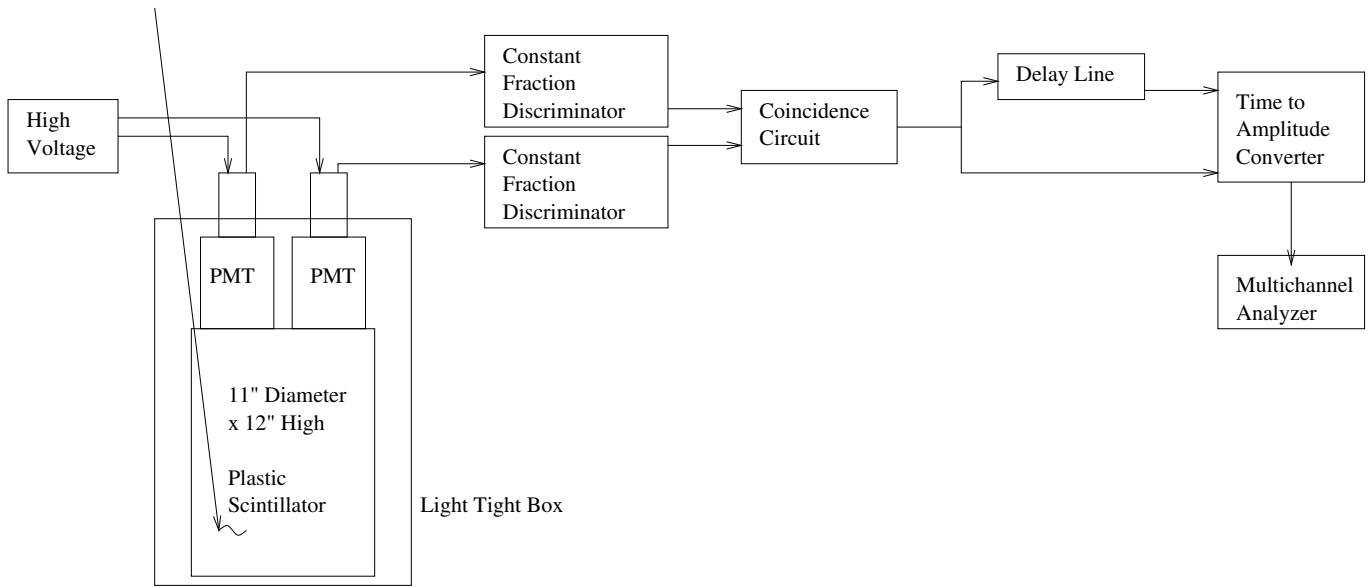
High Voltage

Constant Fraction Discriminator

Constant Fraction Discriminator

Coincidence Circuit

Delay Line

Time to Amplitude Converter

Multichannel Analyzer

PMT

PMT

11" Diameter x 12" High

Plastic Scintillator

Light Tight Box